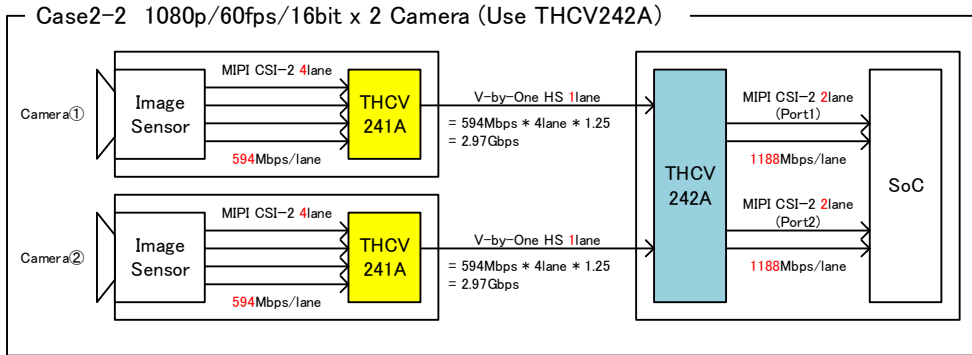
Case2-2 1080p/60fps/16bit x 2 Camera (Use THCV242A)

Camera①

Image Sensor

MIPI CSI-2 4lane

594Mbps/lane

THCV 241A

V-by-One HS 1lane

= 594Mbps * 4lane * 1.25
= 2.97Gbps

Camera②

Image Sensor

MIPI CSI-2 4lane

594Mbps/lane

THCV 241A

V-by-One HS 1lane

= 594Mbps * 4lane * 1.25
= 2.97Gbps

THCV 242A

MIPI CSI-2 2lane (Port1)

1188Mbps/lane

MIPI CSI-2 2lane (Port2)

1188Mbps/lane

SoC